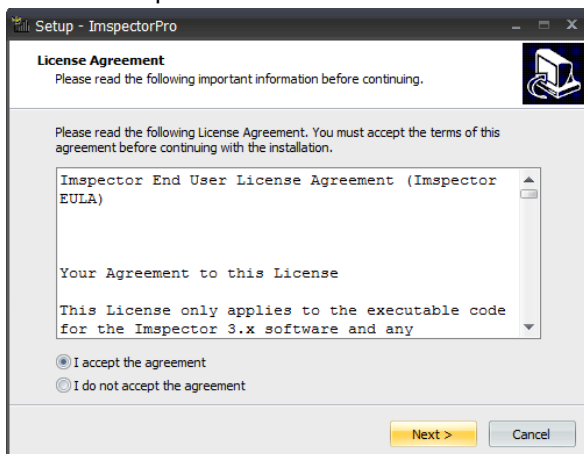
Setup - ImspectorPro

License Agreement
Please read the following important information before continuing.

Please read the following License Agreement. You must accept the terms of this agreement before continuing with the installation.

Imspector End User License Agreement (Imspector EULA)

Your Agreement to this License

This License only applies to the executable code for the Imspector 3.x software and any

I accept the agreement
I do not accept the agreement

Next >
Cancel